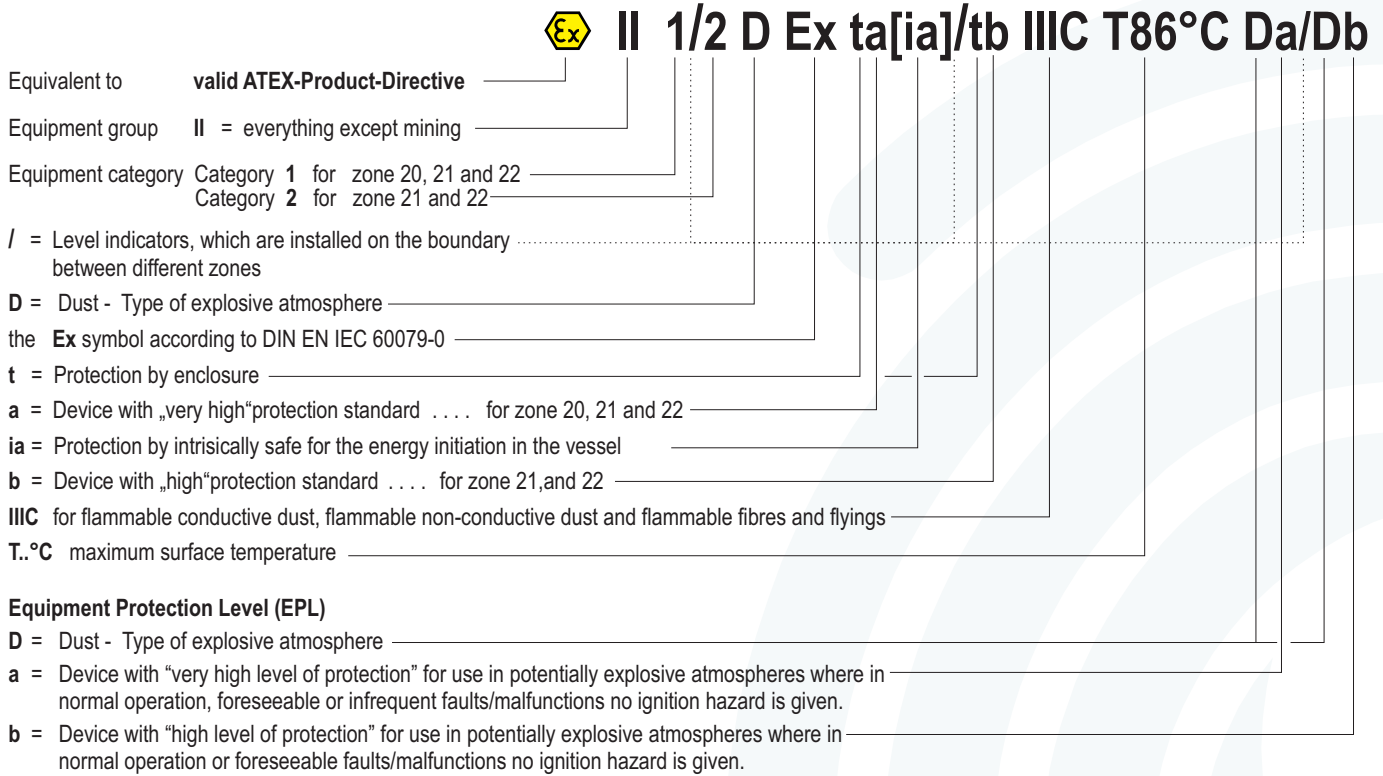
Ex II 1/2 D Ex ta[ia]/tb IIIC T86°C Da/Db

Equivalent to **valid ATEX-Product-Directive**

Equipment group **II** = everything except mining

Equipment category Category **1** for zone 20, 21 and 22
Category **2** for zone 21 and 22

**/** = Level indicators, which are installed on the boundary between different zones

**D** = Dust - Type of explosive atmosphere

the **Ex** symbol according to DIN EN IEC 60079-0

**t** = Protection by enclosure

**a** = Device with „very high“protection standard .... for zone 20, 21 and 22

**ia** = Protection by intrisically safe for the energy initiation in the vessel

**b** = Device with „high“protection standard .... for zone 21,and 22

**IIIC** for flammable conductive dust, flammable non-conductive dust and flammable fibres and flyings

**T..°C** maximum surface temperature

**Equipment Protection Level (EPL)**

**D** = Dust - Type of explosive atmosphere

**a** = Device with "very high level of protection" for use in potentially explosive atmospheres where in normal operation, foreseeable or infrequent faults/malfunctions no ignition hazard is given.

**b** = Device with "high level of protection" for use in potentially explosive atmospheres where in normal operation or foreseeable faults/malfunctions no ignition hazard is given.